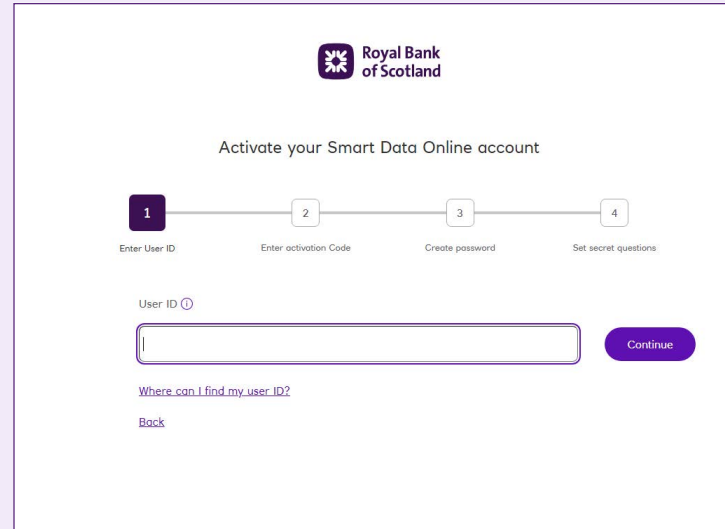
Royal Bank of Scotland

Activate your Smart Data Online account

1
Enter User ID

2
Enter activation Code

3
Create password

4
Set secret questions

User ID ⓘ

Continue

Where can I find my user ID?

Back